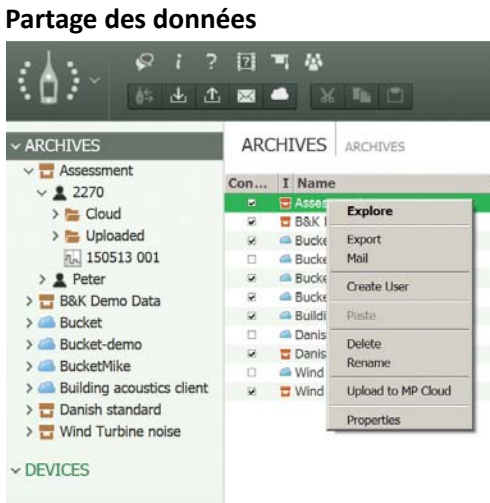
Partage des données

ARCHIVES
Assessment
2270
Cloud
Uploaded
150513 001
Peter
B&K Demo Data
Bucket
Bucket-demo
BucketMike
Building acoustics client
Danish standard
Wind Turbine noise

DEVICES

ARCHIVES | ARCHIVES

| Con... | I | Name |
|---|---|---|
| | | Asses |
| | | B&K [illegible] |
| | | Bucke |
| | | Bucke |
| | | Bucke |
| | | Bucke |
| | | Buildi |
| | | Danis |
| | | Danis |
| | | Wind |
| | | Wind |

Explore
Export
Mail
Create User
Paste
Delete
Rename
Upload to MP Cloud
Properties